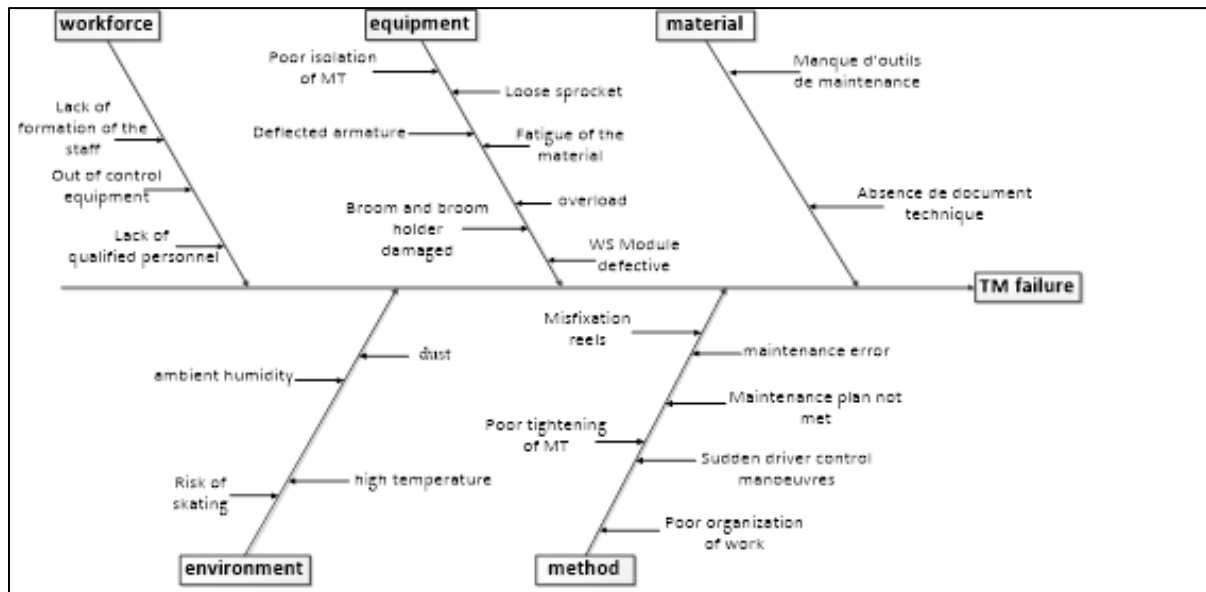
workforce

Lack of formation of the staff

Out of control equipment

Lack of qualified personnel

equipment

Poor isolation of MT

Loose sprocket

Deflected armature

Fatigue of the material

overload

Broom and broom holder damaged

WS Module defective

material

Manque d'outils de maintenance

Absence de document technique

TM failure

ambient humidity

dust

Risk of skating

high temperature

environment

Misfixation reels

maintenance error

Maintenance plan not met

Poor tightening of MT

Sudden driver control manoeuvres

Poor organization of work

method